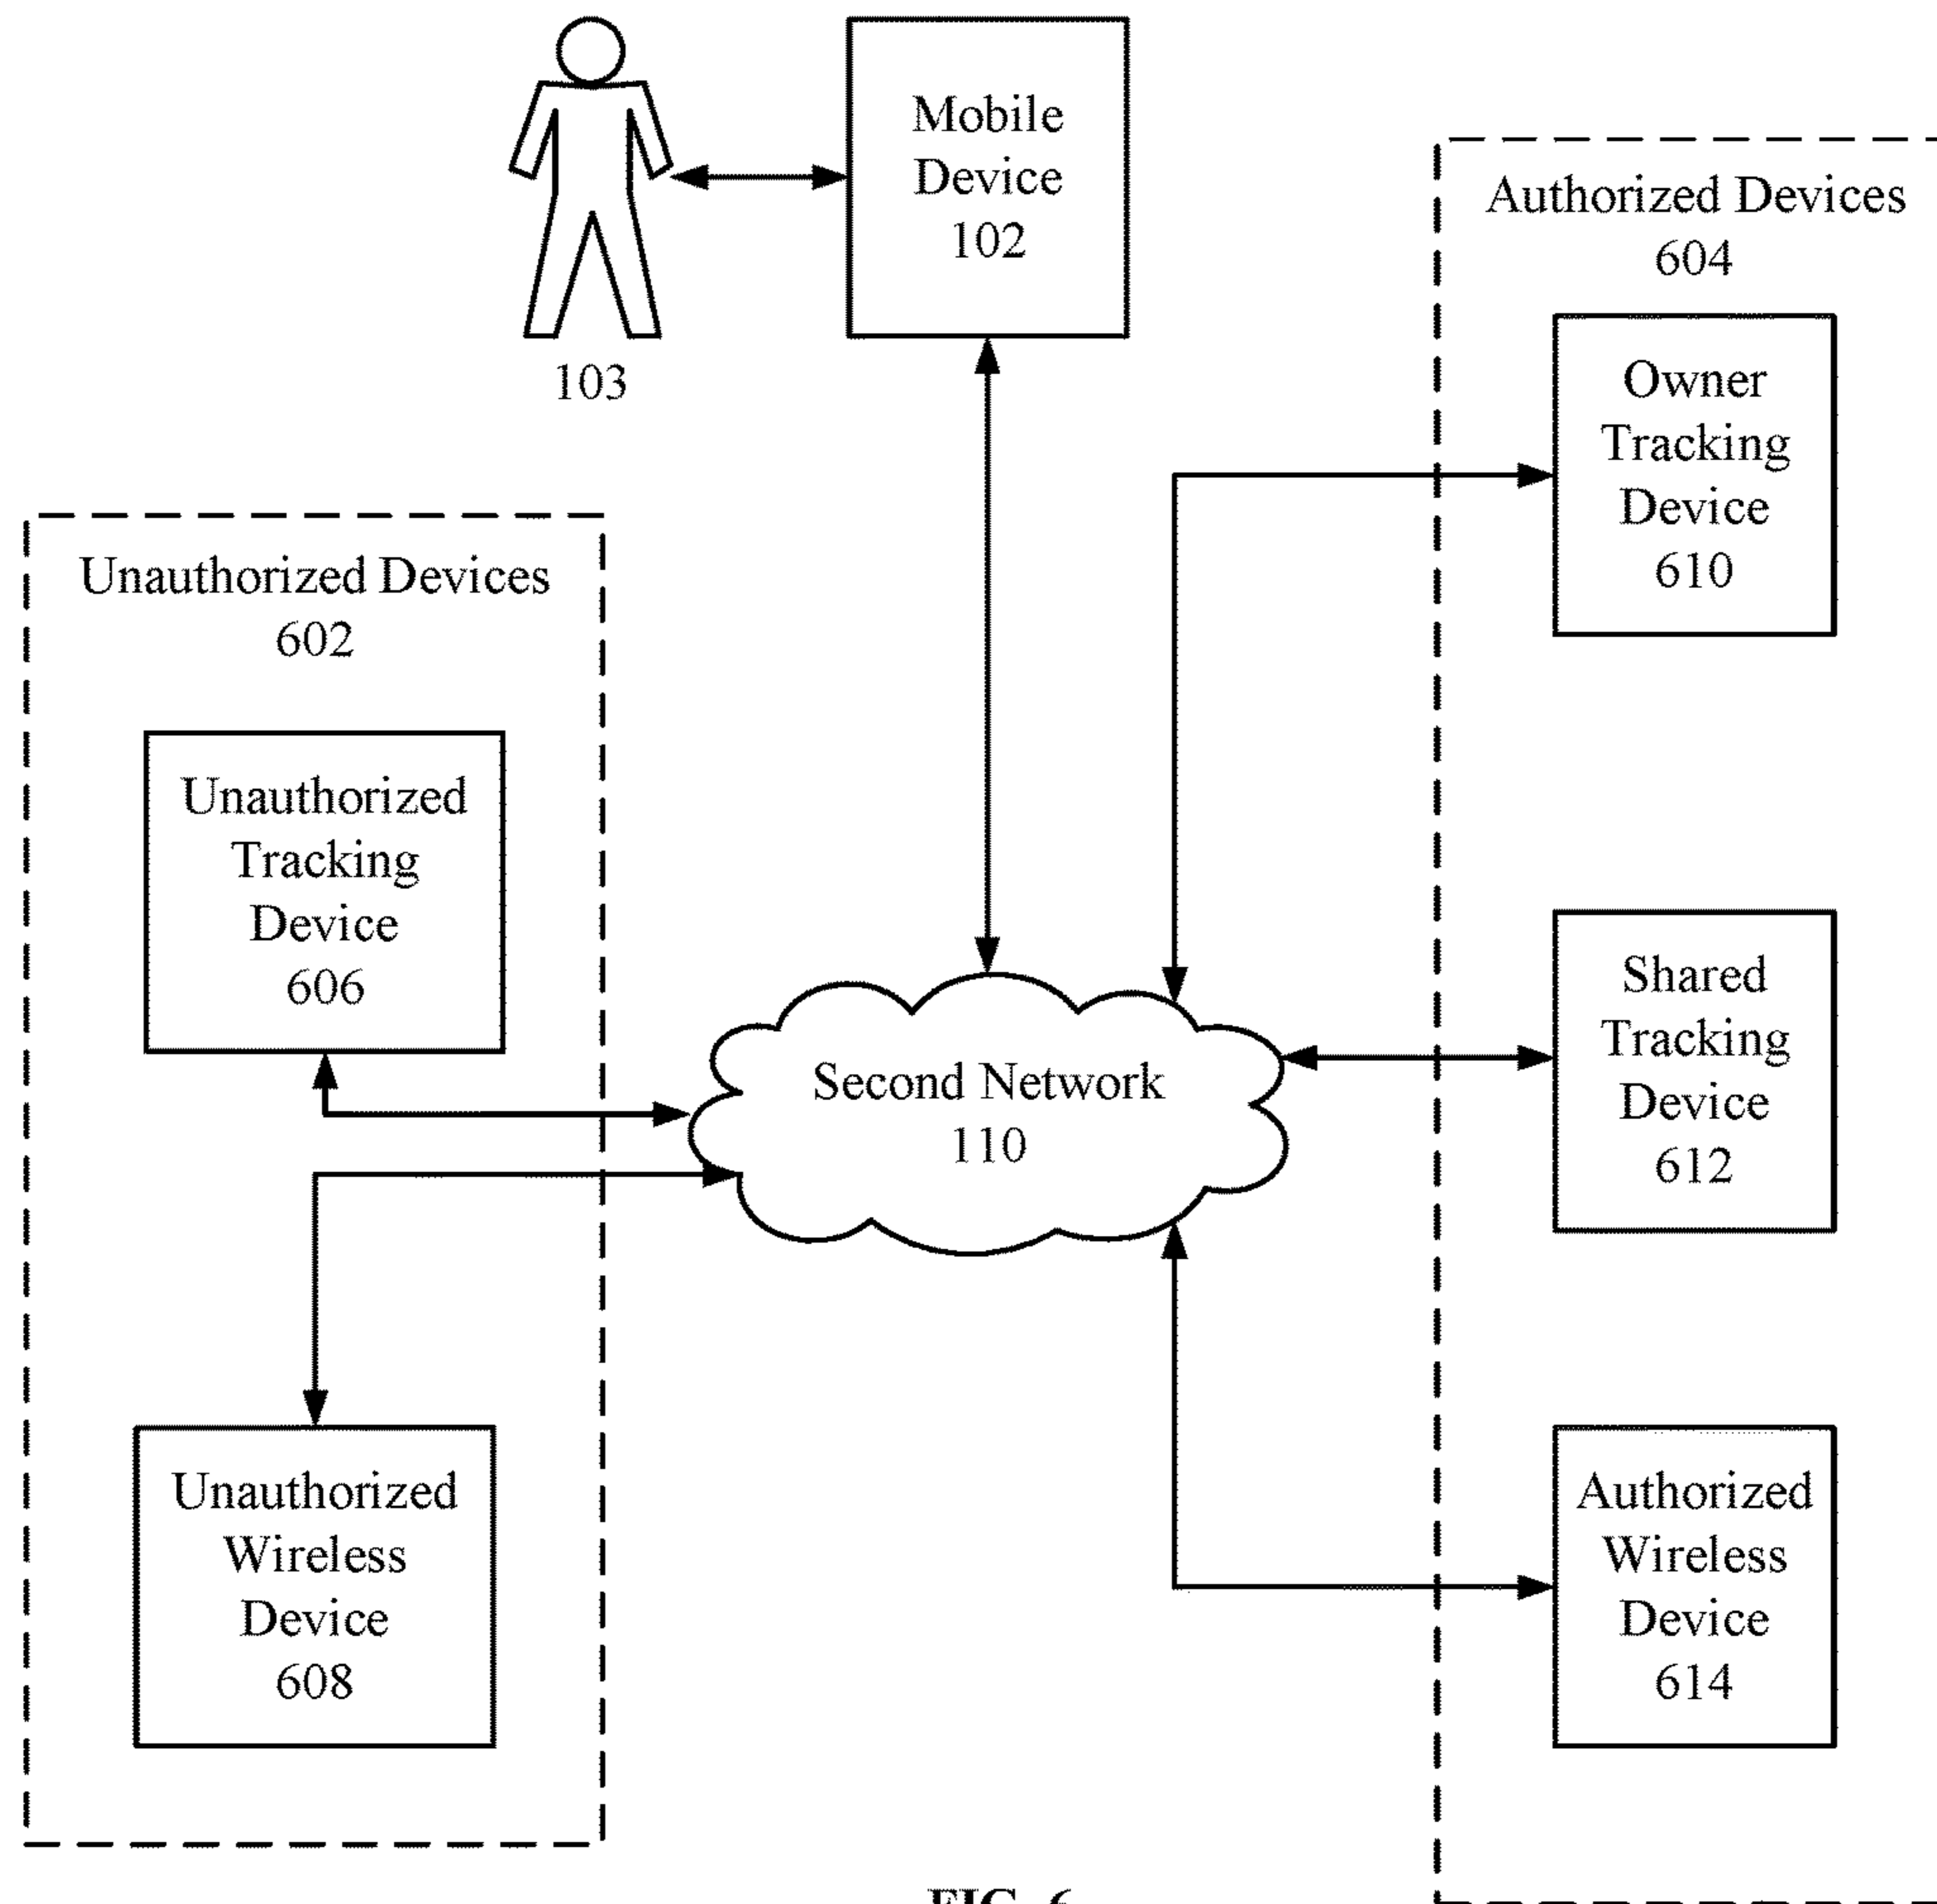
Mobile Device 102

103

Authorized Devices 604

Owner Tracking Device 610

Unauthorized Devices 602

Unauthorized Tracking Device 606

Second Network 110

Shared Tracking Device 612

Unauthorized Wireless Device 608

Authorized Wireless Device 614

FIG. 6